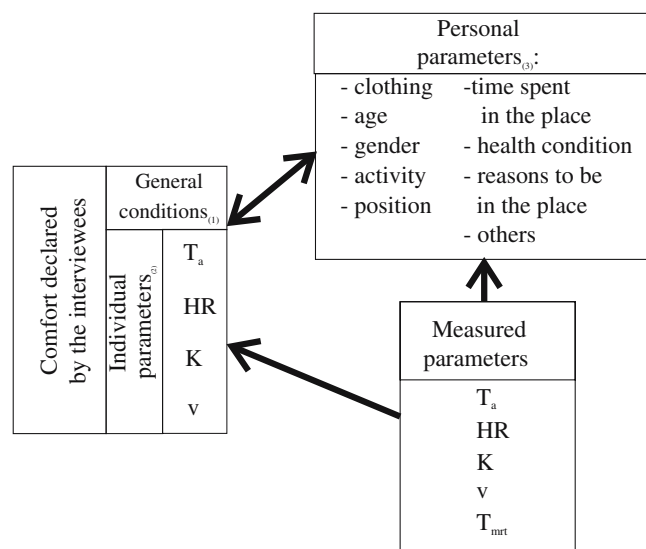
Personal parameters$_{(3)}$:

- clothing
- age
- gender
- activity
- position

-time spent in the place
- health condition
- reasons to be in the place
- others

Comfort declared by the interviewees

General conditions$_{(1)}$

Individual parameters$_{(2)}$

$T_a$

HR

K

v

Measured parameters

$T_a$

HR

K

v

$T_{mrt}$